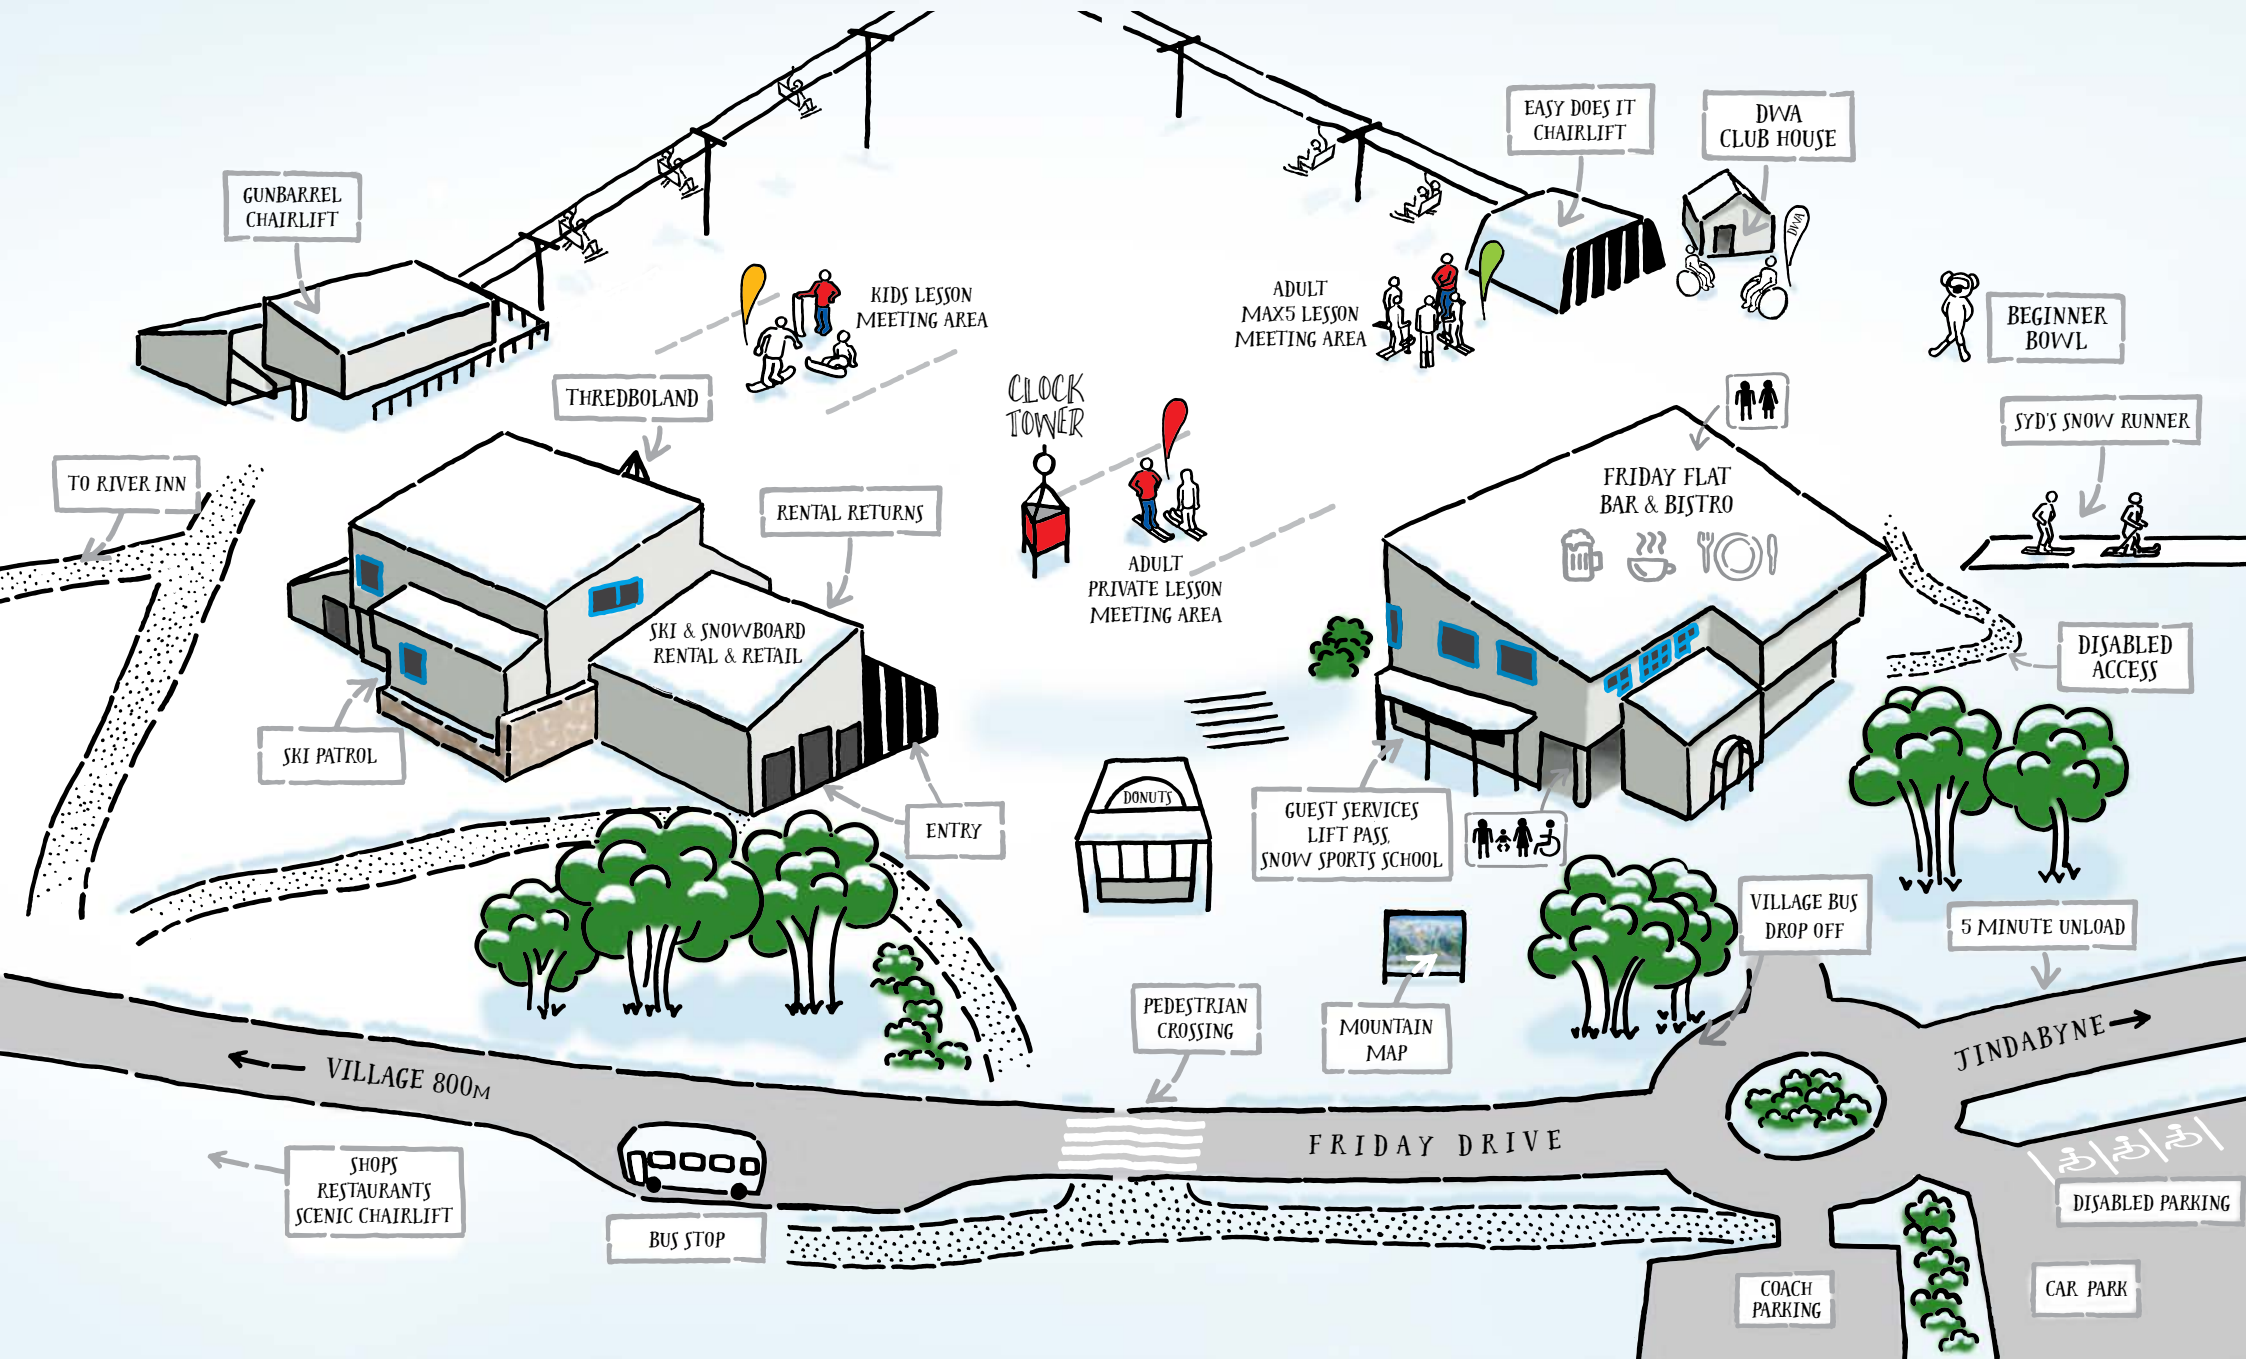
GUNBARREL CHAIRLIFT

KIDS LESSON MEETING AREA

ADULT MAX5 LESSON MEETING AREA

EASY DOES IT CHAIRLIFT

DWA CLUB HOUSE

DWA

BEGINNER BOWL

THREDBOLAND

CLOCK TOWER

TO RIVER INN

RENTAL RETURNS

ADULT PRIVATE LESSON MEETING AREA

FRIDAY FLAT BAR & BISTRO

SYD'S SNOW RUNNER

SKI & SNOWBOARD RENTAL & RETAIL

DISABLED ACCESS

SKI PATROL

ENTRY

DONUTS

GUEST SERVICES LIFT PASS SNOW SPORTS SCHOOL

VILLAGE BUS DROP OFF

5 MINUTE UNLOAD

PEDESTRIAN CROSSING

MOUNTAIN MAP

JINDABYNE

VILLAGE 800M

FRIDAY DRIVE

SHOPS RESTAURANTS SCENIC CHAIRLIFT

BUS STOP

DISABLED PARKING

COACH PARKING

CAR PARK